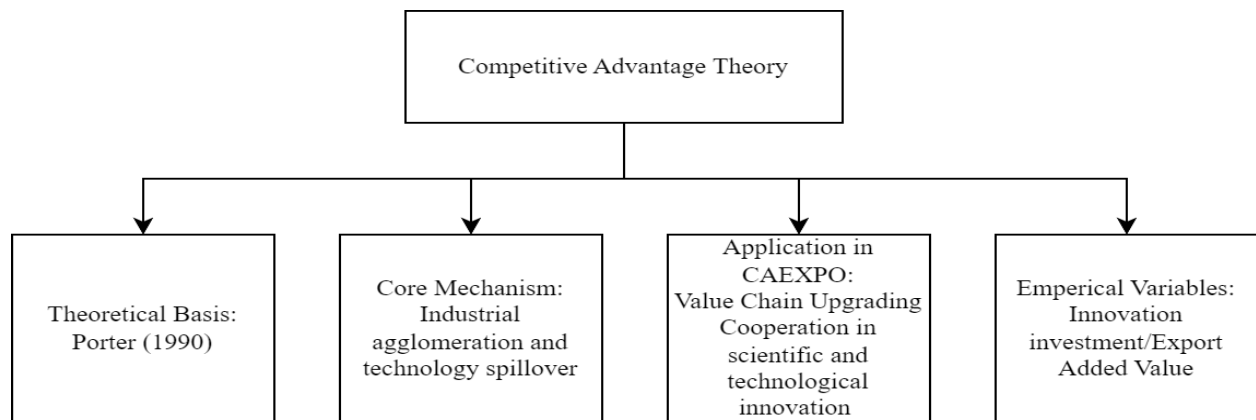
Competitive Advantage Theory

Theoretical Basis: Porter (1990)

Core Mechanism: Industrial agglomeration and technology spillover

Application in CAEXPO: Value Chain Upgrading Cooperation in scientific and technological innovation

Emperical Variables: Innovation investment/Export Added Value